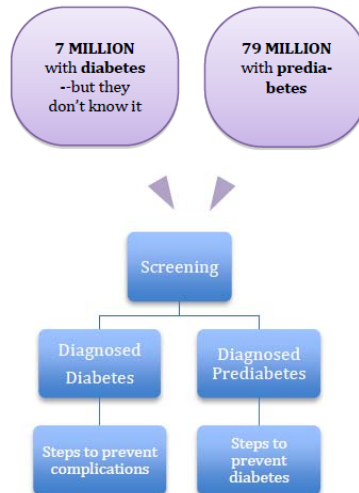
**7 MILLION** with **diabetes** --but they don't know it

**79 MILLION** with **prediabetes**

Screening

Diagnosed Diabetes

Diagnosed Prediabetes

Steps to prevent complications

Steps to prevent diabetes